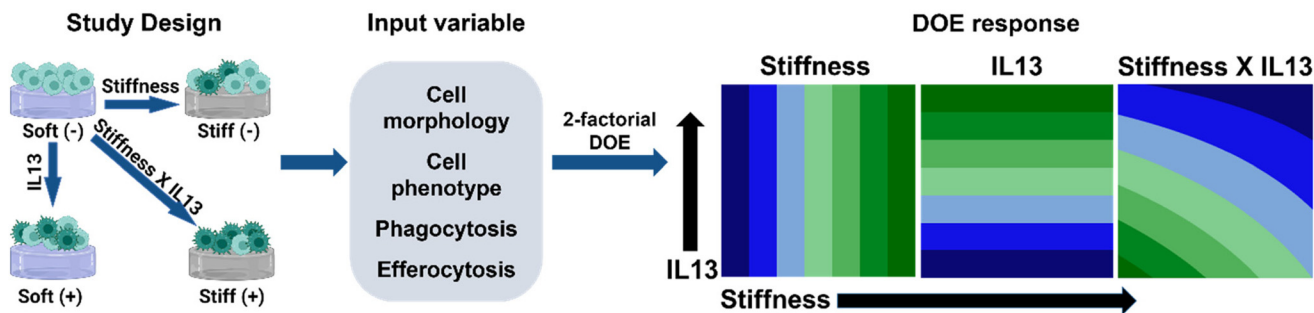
Study Design

Stiffness

Soft (-)

Stiff (-)

IL13

Stiffness X IL13

Soft (+)

Stiff (+)

Input variable

Cell morphology

Cell phenotype

Phagocytosis

Efferocytosis

2-factorial DOE

DOE response

Stiffness

IL13

Stiffness X IL13

IL13

Stiffness